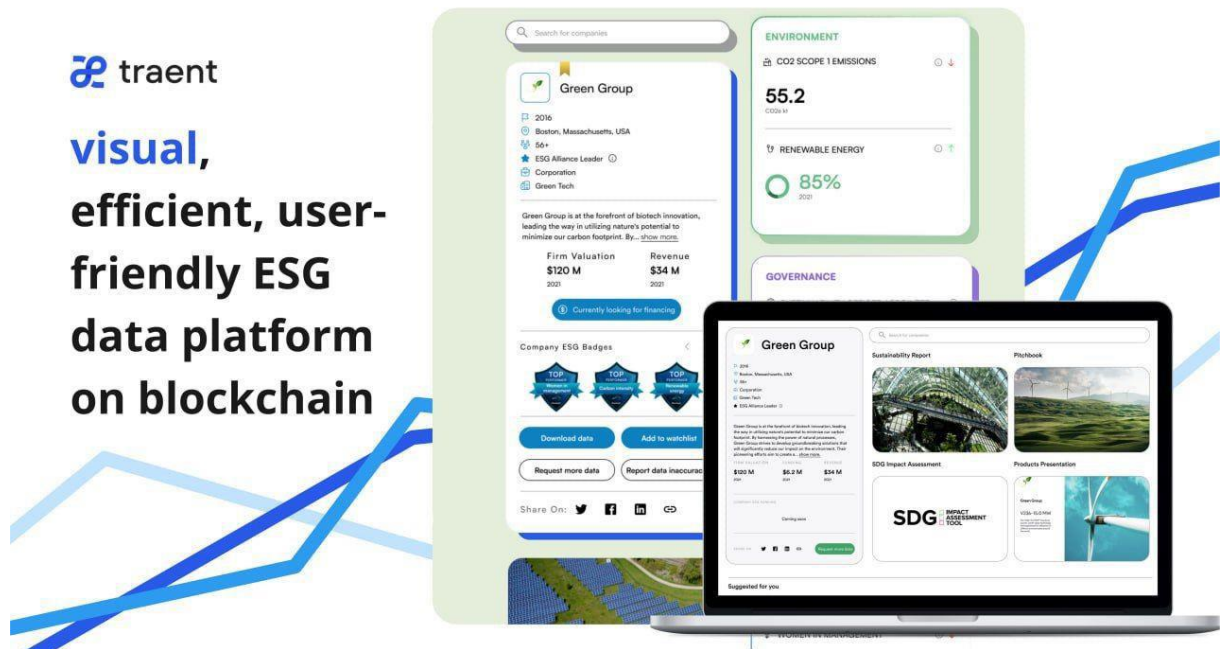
traent

visual, efficient, user-friendly ESG data platform on blockchain

Search for companies

Green Group

2016
Boston, Massachusetts, USA
56+
ESG Alliance Leader
Corporation
Green Tech

Green Group is at the forefront of biotech innovation, leading the way in utilizing nature's potential to minimize our carbon footprint. By... show more.

Firm Valuation
$120 M
2021

Revenue
$34 M
2021

Currently looking for financing

Company ESG Badges

TOP PERFORMER Women in management
TOP PERFORMER Carbon intensity
TOP PERFORMER Renewable energy

Download data
Add to watchlist
Request more data
Report data inaccurac

Share On:

ENVIRONMENT

CO2 SCOPE 1 EMISSIONS
55.2
CO2e kt

RENEWABLE ENERGY
85%
2021

GOVERNANCE

Search for companies

Green Group

2016
Boston, Massachusetts, USA
56+
Corporation
Green Tech
ESG Alliance Leader

$120 M
$5.2 M
$34 M

Coming soon

Request more data

Sustainability Report
Pitchbook
SDG Impact Assessment
Products Presentation

SDG IMPACT ASSESSMENT TOOL

Green Group

Suggested for you

WOMEN IN MANAGEMENT